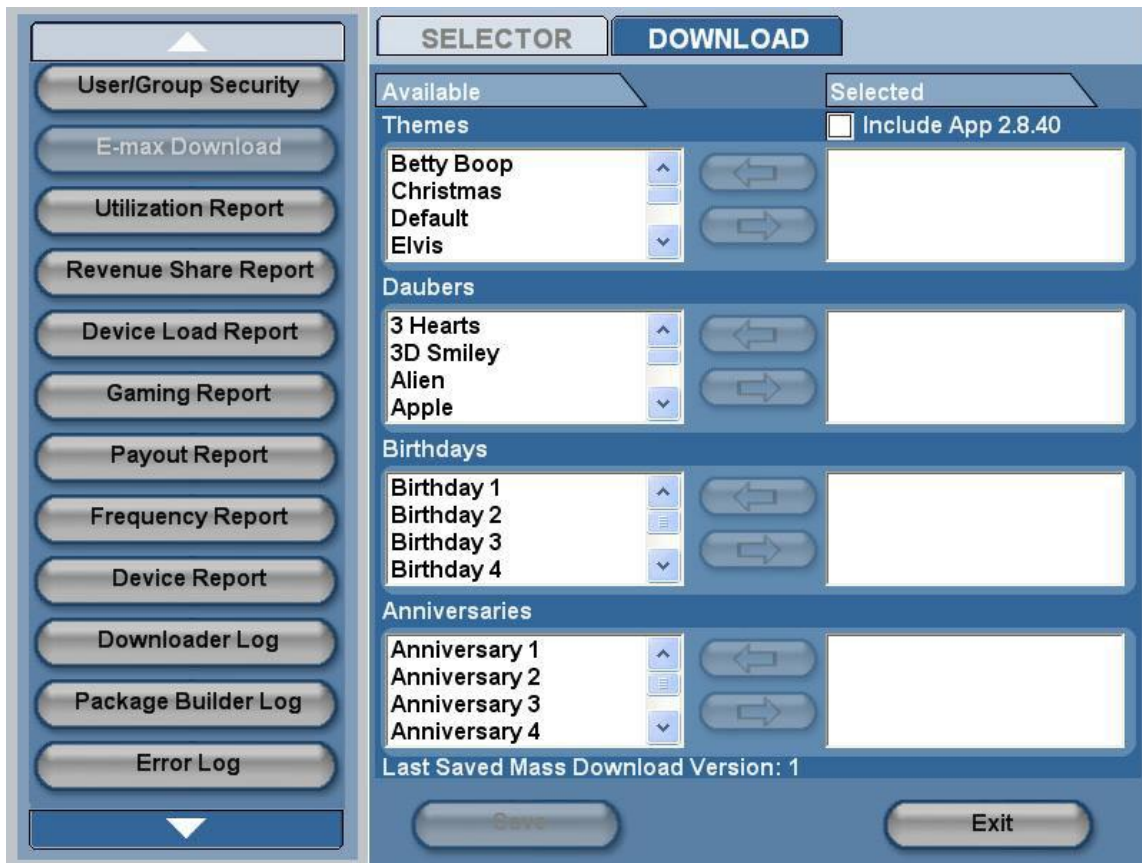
User/Group Security
E-max Download
Utilization Report
Revenue Share Report
Device Load Report
Gaming Report
Payout Report
Frequency Report
Device Report
Downloader Log
Package Builder Log
Error Log

SELECTOR
DOWNLOAD

Available
Selected
Themes
Include App 2.8.40
Betty Boop
Christmas
Default
Elvis

Daubers
3 Hearts
3D Smiley
Alien
Apple

Birthdays
Birthday 1
Birthday 2
Birthday 3
Birthday 4

Anniversaries
Anniversary 1
Anniversary 2
Anniversary 3
Anniversary 4

Last Saved Mass Download Version: 1

Save
Exit